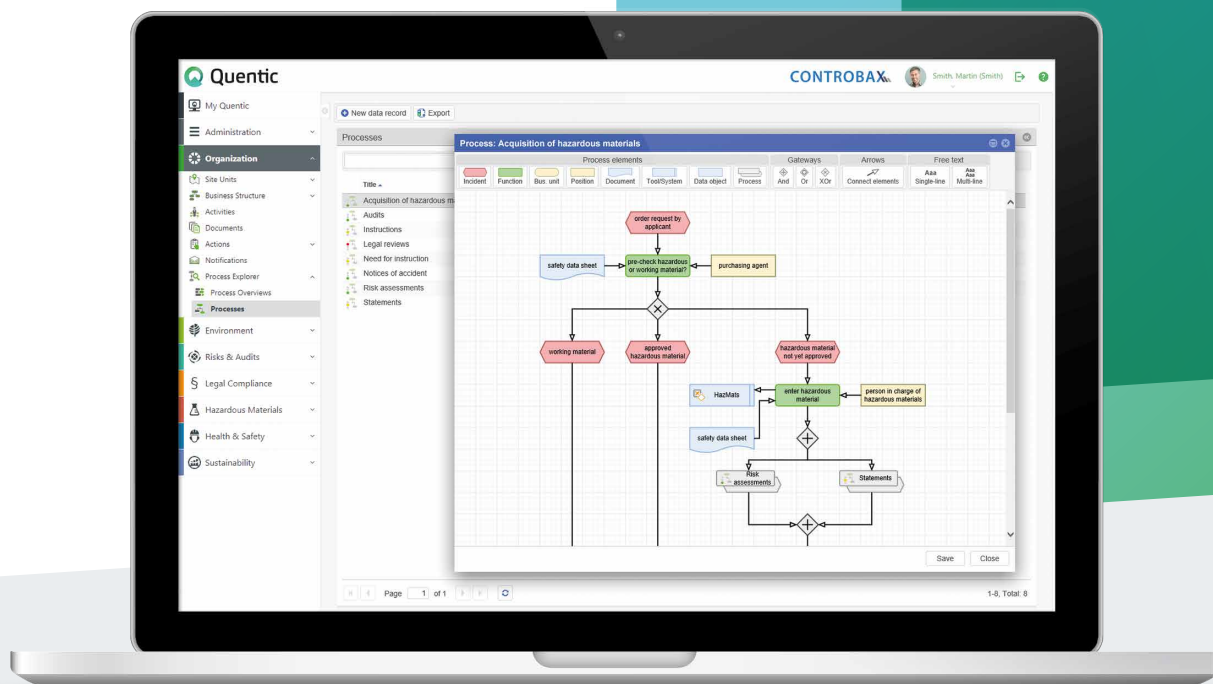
Quentic

CONTROBAX

Smith, Martin (Smith)

My Quentic
Administration
Organization
Site Units
Business Structure
Activities
Documents
Actions
Notifications
Process Explorer
Process Overviews
Processes
Environment
Risks & Audits
Legal Compliance
Hazardous Materials
Health & Safety
Sustainability

New data record
Export

Processes

Title

Acquisition of hazardous ma
Audits
Instructions
Legal reviews
Need for instruction
Notices of accident
Risk assessments
Statements

Page 1 of 1

1-8, Total: 8

Process: Acquisition of hazardous materials

Process elements
Incident
Function
Bus. unit
Position
Document
Tool/System
Data object
Process

Gateways
And
Or
XOr

Arrows
Connect elements

Free text
Aaa
Single-line
Aaa Aaa
Multi-line

order request by applicant
safety data sheet
pre-check hazardous or working material?
purchasing agent
working material
approved hazardous material
hazardous material not yet approved
HazMats
enter hazardous material
person in charge of hazardous materials
safety data sheet
Risk assessments
Statements

Save
Close